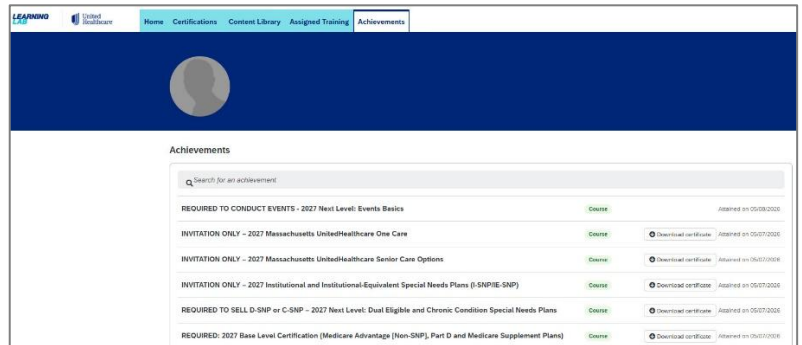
LEARNING LAB

United Healthcare

Home Certifications Content Library Assigned Training Achievements

Achievements

Search for an achievement

| | | | |
|---|---|---|---|
| REQUIRED TO CONDUCT EVENTS - 2027 Next Level: Events Basics | Course | | Attained on 05/08/2026 |
| INVITATION ONLY – 2027 Massachusetts UnitedHealthcare One Care | Course | Download certificate | Attained on 05/07/2026 |
| INVITATION ONLY – 2027 Massachusetts UnitedHealthcare Senior Care Options | Course | Download certificate | Attained on 05/07/2026 |
| INVITATION ONLY – 2027 Institutional and Institutional-Equivalent Special Needs Plans (I-SNP/IE-SNP) | Course | Download certificate | Attained on 05/07/2026 |
| REQUIRED TO SELL D-SNP or C-SNP – 2027 Next Level: Dual Eligible and Chronic Condition Special Needs Plans | Course | Download certificate | Attained on 05/07/2026 |
| REQUIRED: 2027 Base Level Certification (Medicare Advantage [Non-SNP], Part D and Medicare Supplement Plans) | Course | Download certificate | Attained on 05/07/2026 |